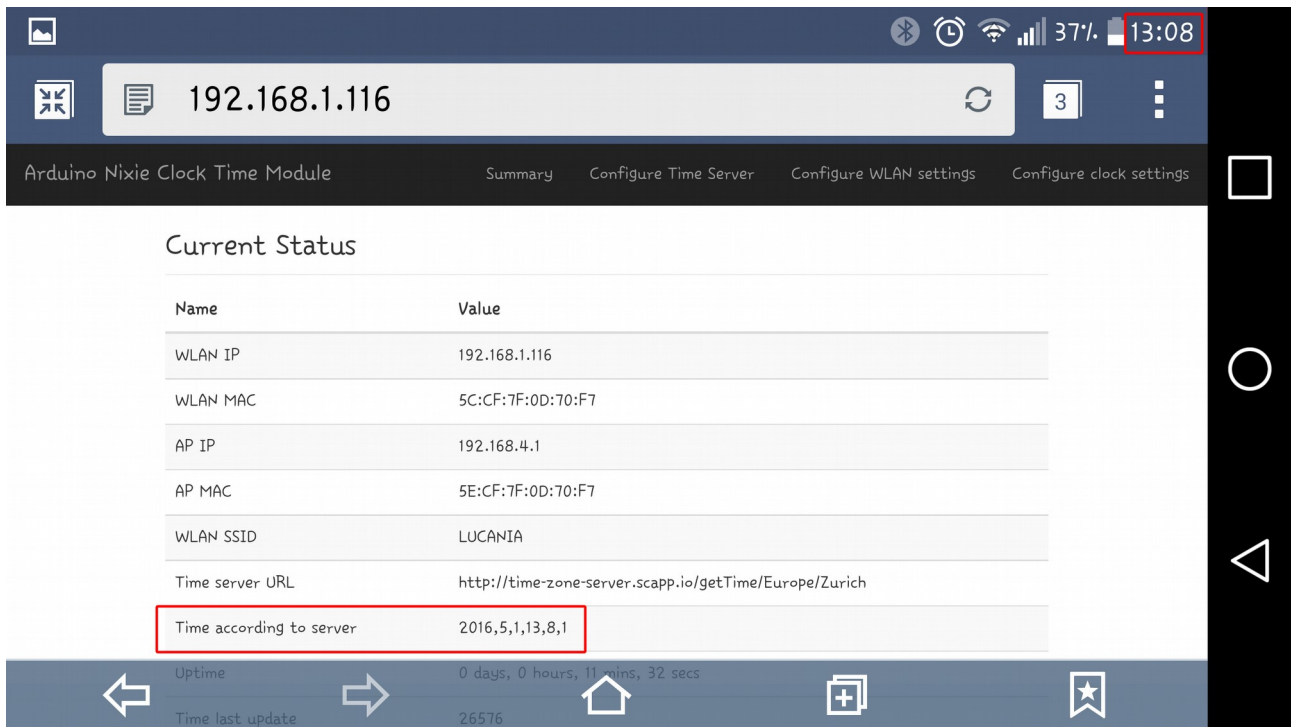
37% 13:08

192.168.1.116

3

Arduino Nixie Clock Time Module

Summary Configure Time Server Configure WLAN settings Configure clock settings

Current Status

| Name | Value |
|---|---|
| WLAN IP | 192.168.1.116 |
| WLAN MAC | 5C:CF:7F:0D:70:F7 |
| AP IP | 192.168.4.1 |
| AP MAC | 5E:CF:7F:0D:70:F7 |
| WLAN SSID | LUCANIA |
| Time server URL | http://time-zone-server.scapp.io/getTime/Europe/Zurich |
| Time according to server | 2016,5,1,13,8,1 |
| Uptime | 0 days, 0 hours, 11 mins, 32 secs |
| Time last update | 26576 |